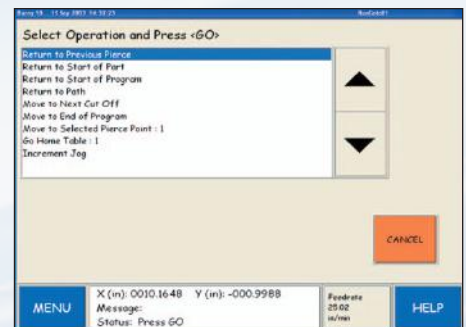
Select Operation and Press <GO>

Return to Previous Pierce
Return to Start of Part
Return to Start of Program
Return to Path
Move to Next Cut Off
Move to End of Program
Move to Selected Pierce Point : 1
Go Home Table : 1
Increment Jog

CANCEL

MENU

X (in): 0010.1648 Y (in): -000.9988
Message:
Status: Press GO

Feedrate
25.02
in/min

HELP